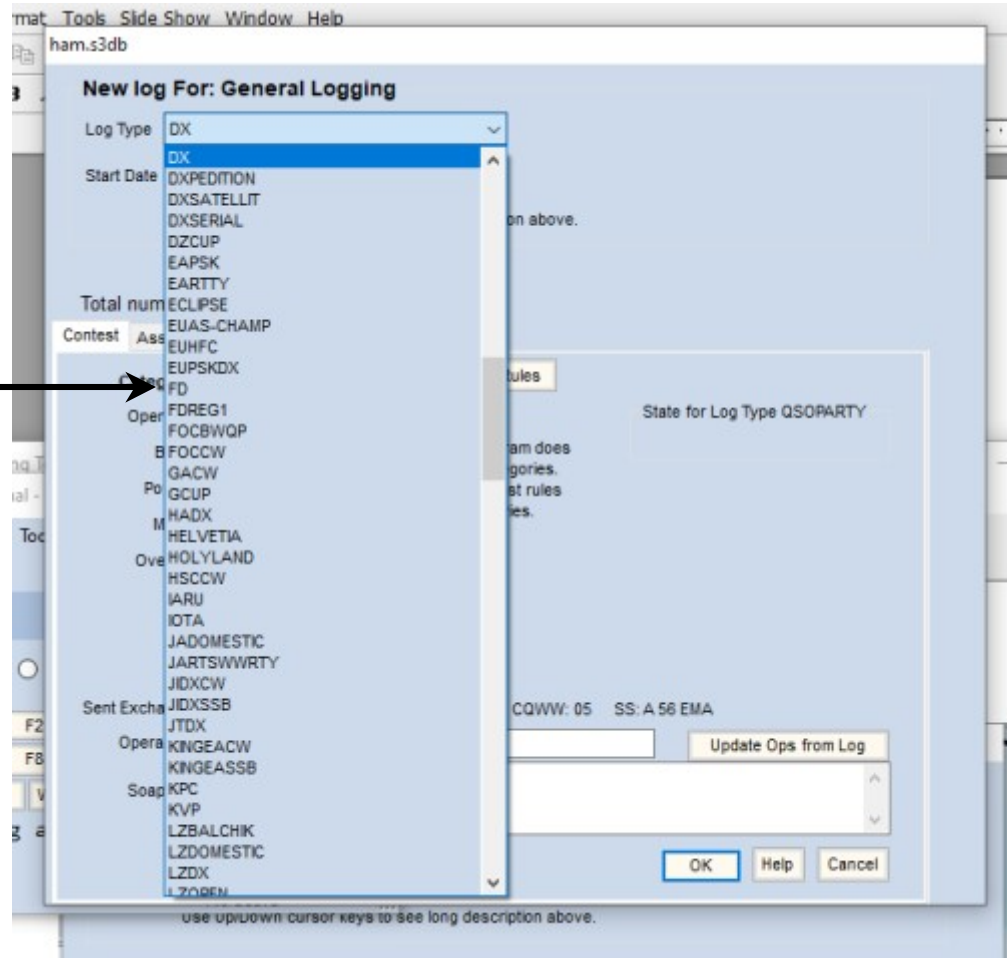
rmat Tools Slide Show Window Help

ham.s3db

New log For: General Logging

Log Type DX

Start Date

on above.

Total num

Contest Ass

Categ

Oper

B

Po

M

Ove

Sent Excha

Opera

Soap

DX
DXPEDITION
DXSATELLIT
DXSERIAL
DZCUP
EAPSK
EARTTY
ECLIPSE
EUAS-CHAMP
EUHFC
EUPSKDX
FD
FDREG1
FOCBWQP
FOCCW
GACW
GCUP
HADX
HELVETIA
HOLYLAND
HSCCW
IARU
IOTA
JADOMESTIC
JARTSWWRTY
JIDXCW
JIDXSSB
JTDX
KINGEACW
KINGEASSB
KPC
KVP
LZBALCHIK
LZDOMESTIC
LZDX
LZOPEN

ules

State for Log Type QSOPARTY

am does
gories.
st rules
ies.

CQWW: 05 SS: A 56 EMA

Update Ops from Log

OK Help Cancel

Use Up/Down cursor keys to see long description above.

ng T
al -
Too
F2
F8
g a